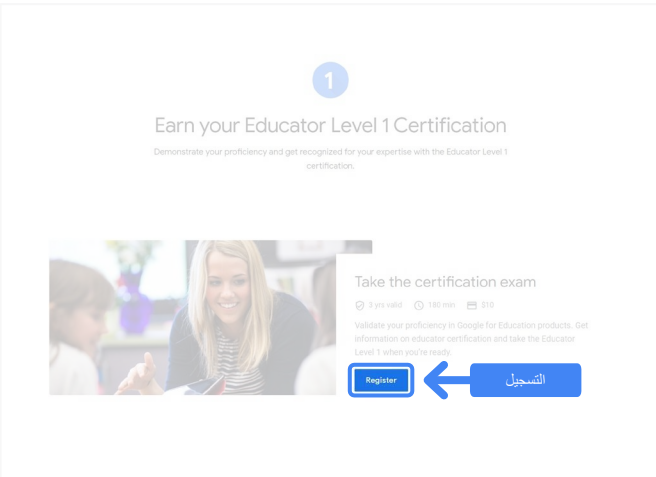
1

Earn your Educator Level 1 Certification

Demonstrate your proficiency and get recognized for your expertise with the Educator Level 1 certification.

Take the certification exam

3 yrs valid  180 min  $10

Validate your proficiency in Google for Education products. Get information on educator certification and take the Educator Level 1 when you're ready.

Register

التسجيل